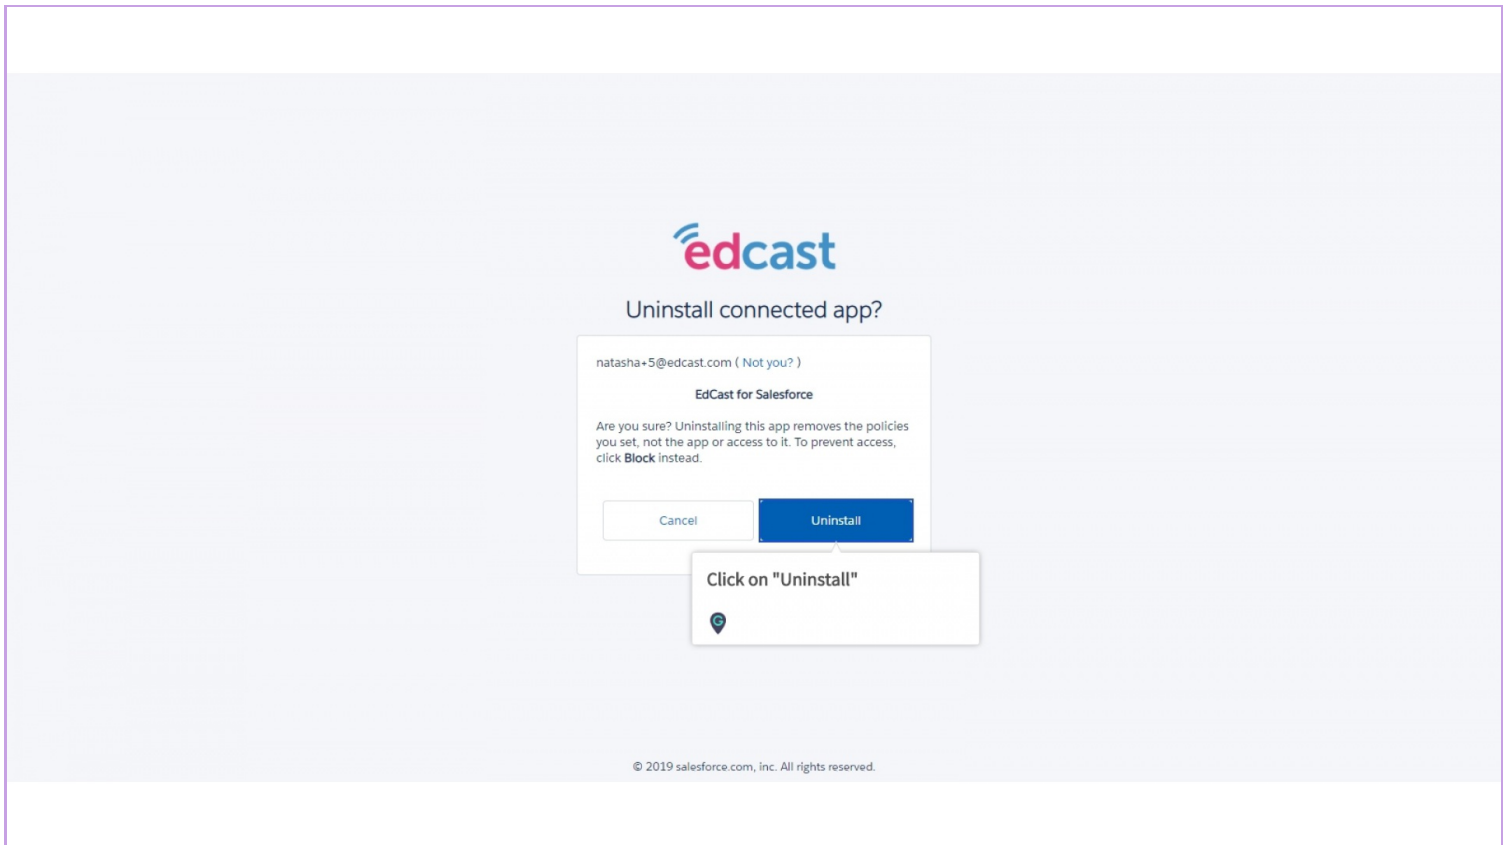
edcast

Uninstall connected app?

natasha+5@edcast.com ( Not you? )

EdCast for Salesforce

Are you sure? Uninstalling this app removes the policies you set, not the app or access to it. To prevent access, click **Block** instead.

Cancel

Uninstall

Click on "Uninstall"

© 2019 salesforce.com, inc. All rights reserved.